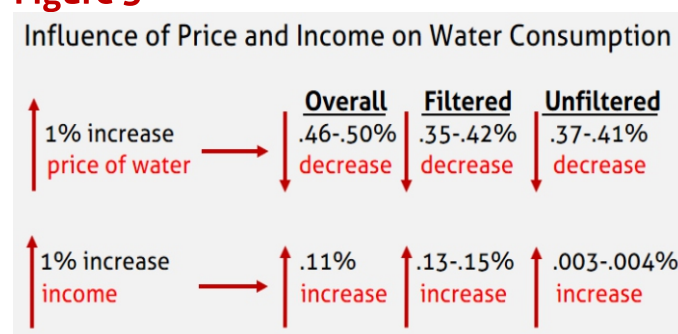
Figure 5

Influence of Price and Income on Water Consumption

| | Overall | Filtered | Unfiltered |
|---|---|---|---|
| 1% increase price of water | .46-.50% decrease | .35-.42% decrease | .37-.41% decrease |
| 1% increase income | .11% increase | .13-.15% increase | .003-.004% increase |